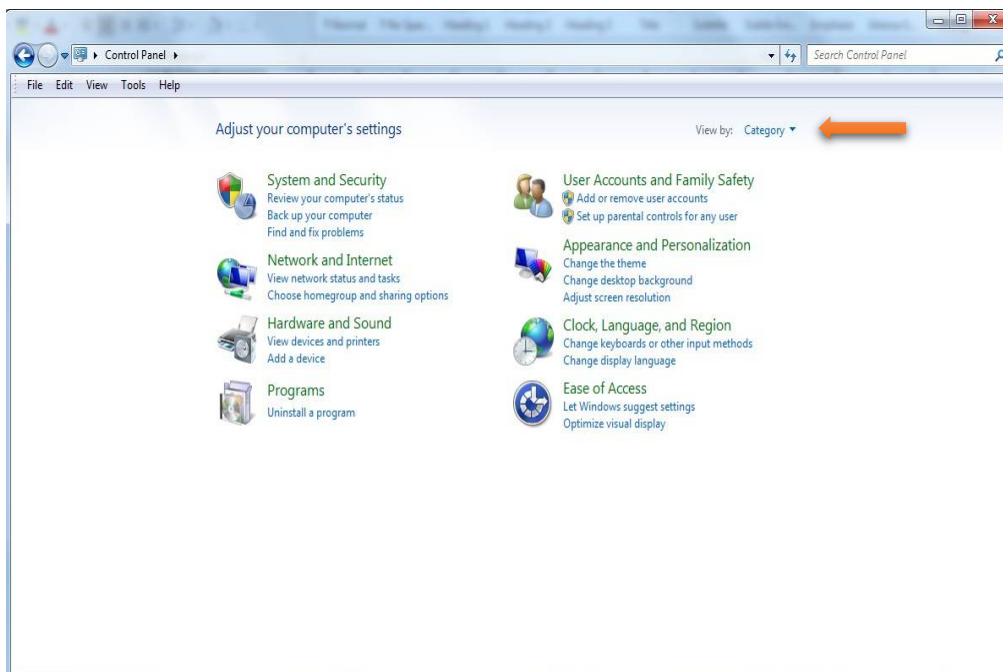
Control Panel ▸

Search Control Panel

File Edit View Tools Help

Adjust your computer's settings

View by: Category ▾

System and Security
Review your computer's status
Back up your computer
Find and fix problems

Network and Internet
View network status and tasks
Choose homegroup and sharing options

Hardware and Sound
View devices and printers
Add a device

Programs
Uninstall a program

User Accounts and Family Safety
Add or remove user accounts
Set up parental controls for any user

Appearance and Personalization
Change the theme
Change desktop background
Adjust screen resolution

Clock, Language, and Region
Change keyboards or other input methods
Change display language

Ease of Access
Let Windows suggest settings
Optimize visual display